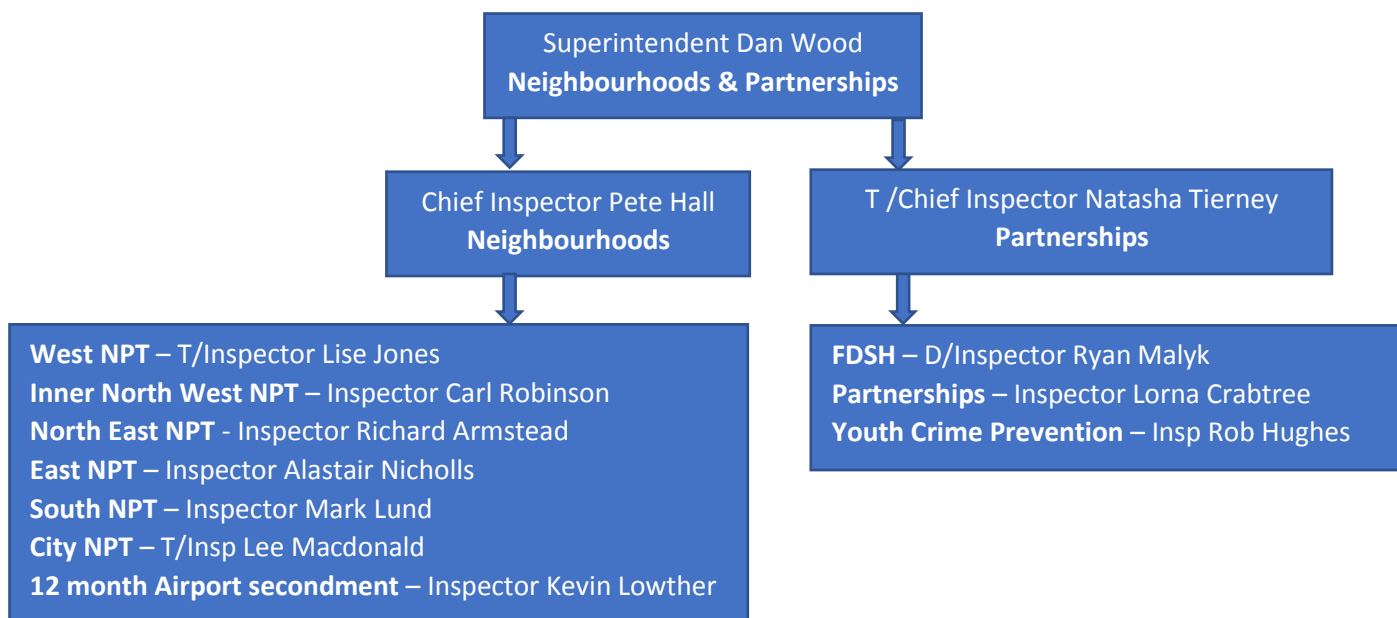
Superintendent Dan Wood
Neighbourhoods & Partnerships

Chief Inspector Pete Hall
Neighbourhoods

T /Chief Inspector Natasha Tierney
Partnerships

West NPT – T/Inspector Lise Jones
Inner North West NPT – Inspector Carl Robinson
North East NPT - Inspector Richard Armstead
East NPT – Inspector Alastair Nicholls
South NPT – Inspector Mark Lund
City NPT – T/Insp Lee Macdonald
12 month Airport secondment – Inspector Kevin Lowther

FDSH – D/Inspector Ryan Malyk
Partnerships – Inspector Lorna Crabtree
Youth Crime Prevention – Insp Rob Hughes